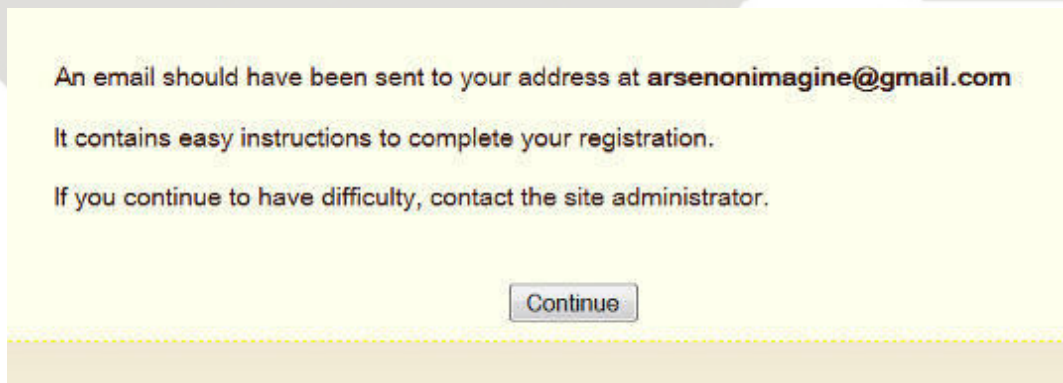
An email should have been sent to your address at **arsenonimagine@gmail.com**

It contains easy instructions to complete your registration.

If you continue to have difficulty, contact the site administrator.

Continue